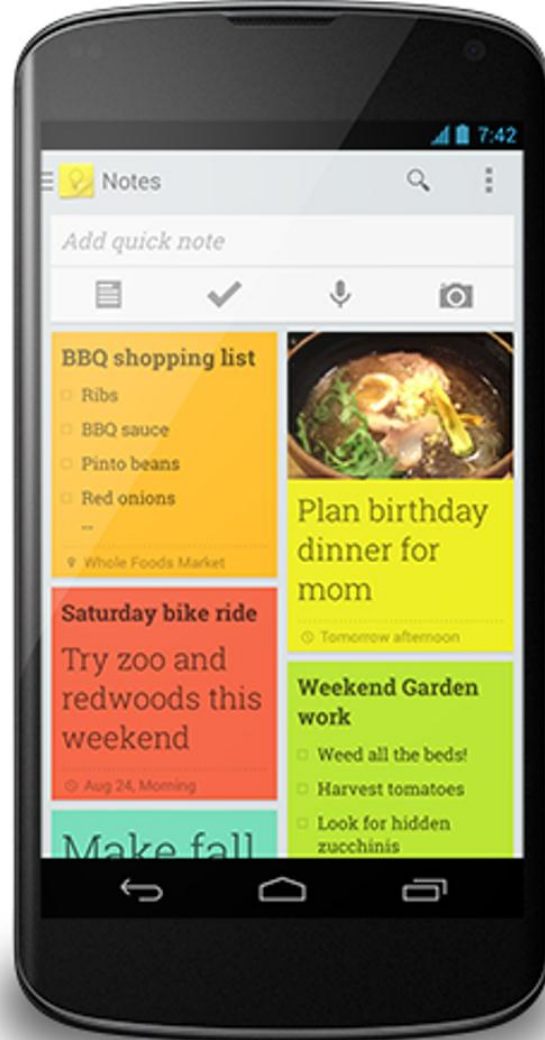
7:42

Notes

Add quick note

BBQ shopping list
Ribs
BBQ sauce
Pinto beans
Red onions
...
Whole Foods Market

Saturday bike ride
Try zoo and redwoods this weekend
Aug 24, Morning

Make fall

Plan birthday dinner for mom
Tomorrow afternoon

Weekend Garden work
Weed all the beds!
Harvest tomatoes
Look for hidden zucchinis